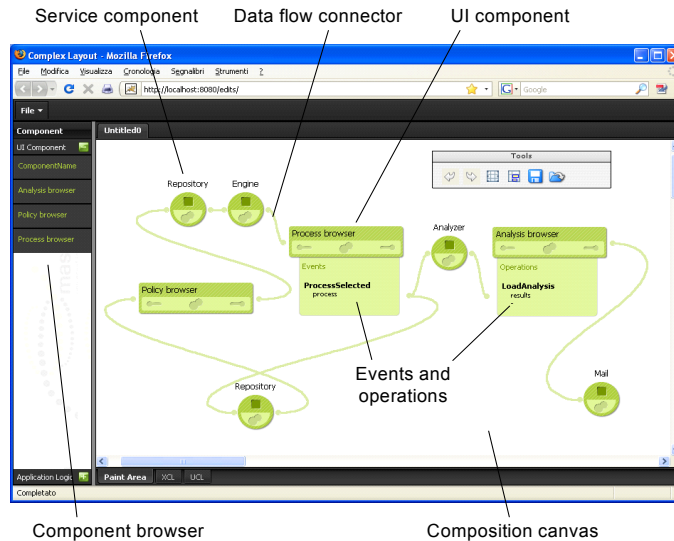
Service component
Data flow connector
UI component

Complex Layout - Mozilla Firefox

File Modifica Visualizza Cronologia Segnalibri Strumenti ?

http://localhost:8080/edits/

Google

File

Component
UI Component
ComponentName
Analysis browser
Policy browser
Process browser

Untitled0

Tools

Repository
Engine
Process browser
Events
ProcessSelected
process
Analyzer
Analysis browser
Operations
LoadAnalysis
results
Policy browser
Repository
Mail

Events and operations

Application Logic
Paint Area
XCL
UCL

Completato

Component browser
Composition canvas